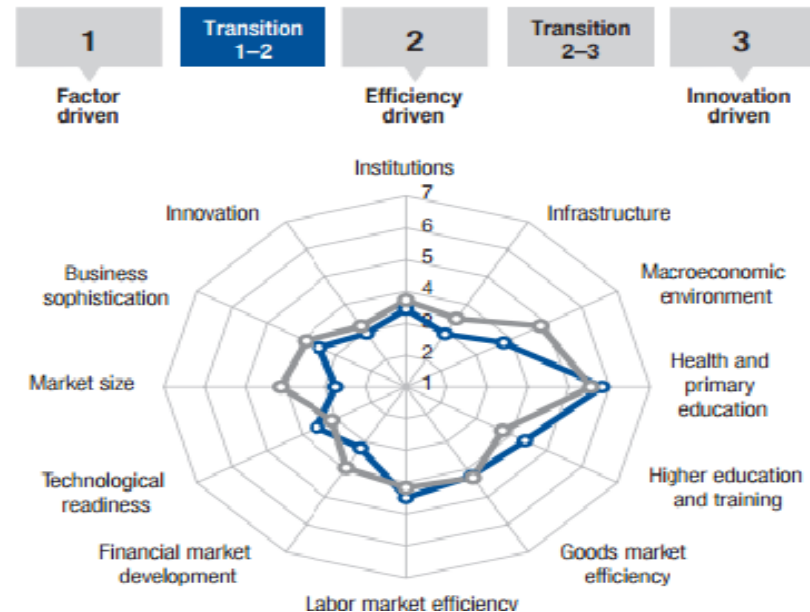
1

Transition 1–2

2

Transition 2–3

3

Factor driven

Efficiency driven

Innovation driven

Institutions

7

6

5

4

3

2

1

Infrastructure

Macroeconomic environment

Health and primary education

Higher education and training

Goods market efficiency

Labor market efficiency

Financial market development

Technological readiness

Market size

Business sophistication

Innovation